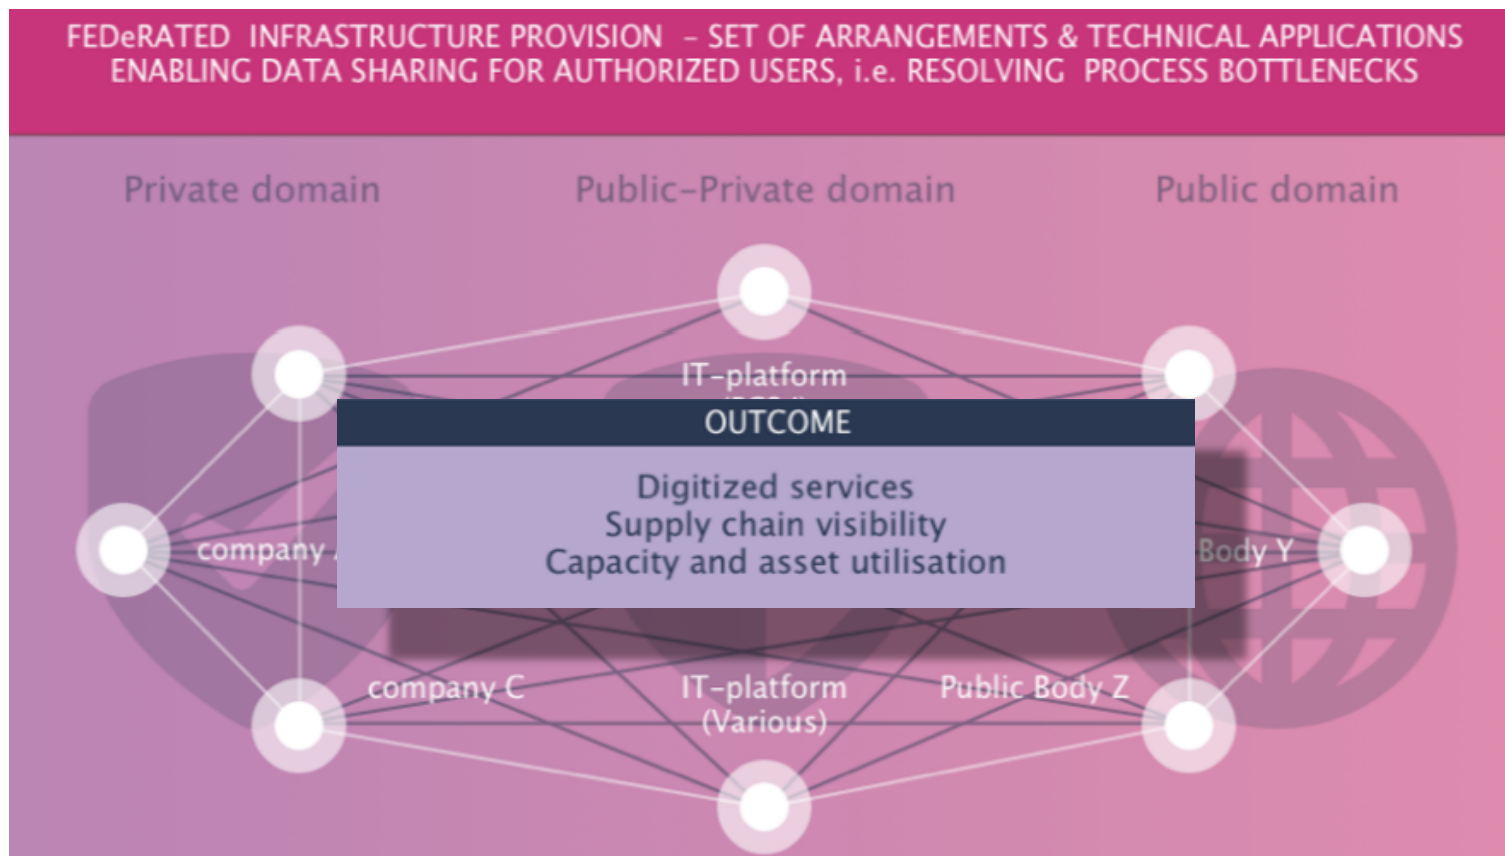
FEDeRATED INFRASTRUCTURE PROVISION – SET OF ARRANGEMENTS & TECHNICAL APPLICATIONS ENABLING DATA SHARING FOR AUTHORIZED USERS, i.e. RESOLVING PROCESS BOTTLENECKS

Private domain

Public-Private domain

Public domain

IT-platform

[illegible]

OUTCOME

Digitized services
Supply chain visibility
Capacity and asset utilisation

company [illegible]

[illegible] Body Y

company C

IT-platform (Various)

Public Body Z